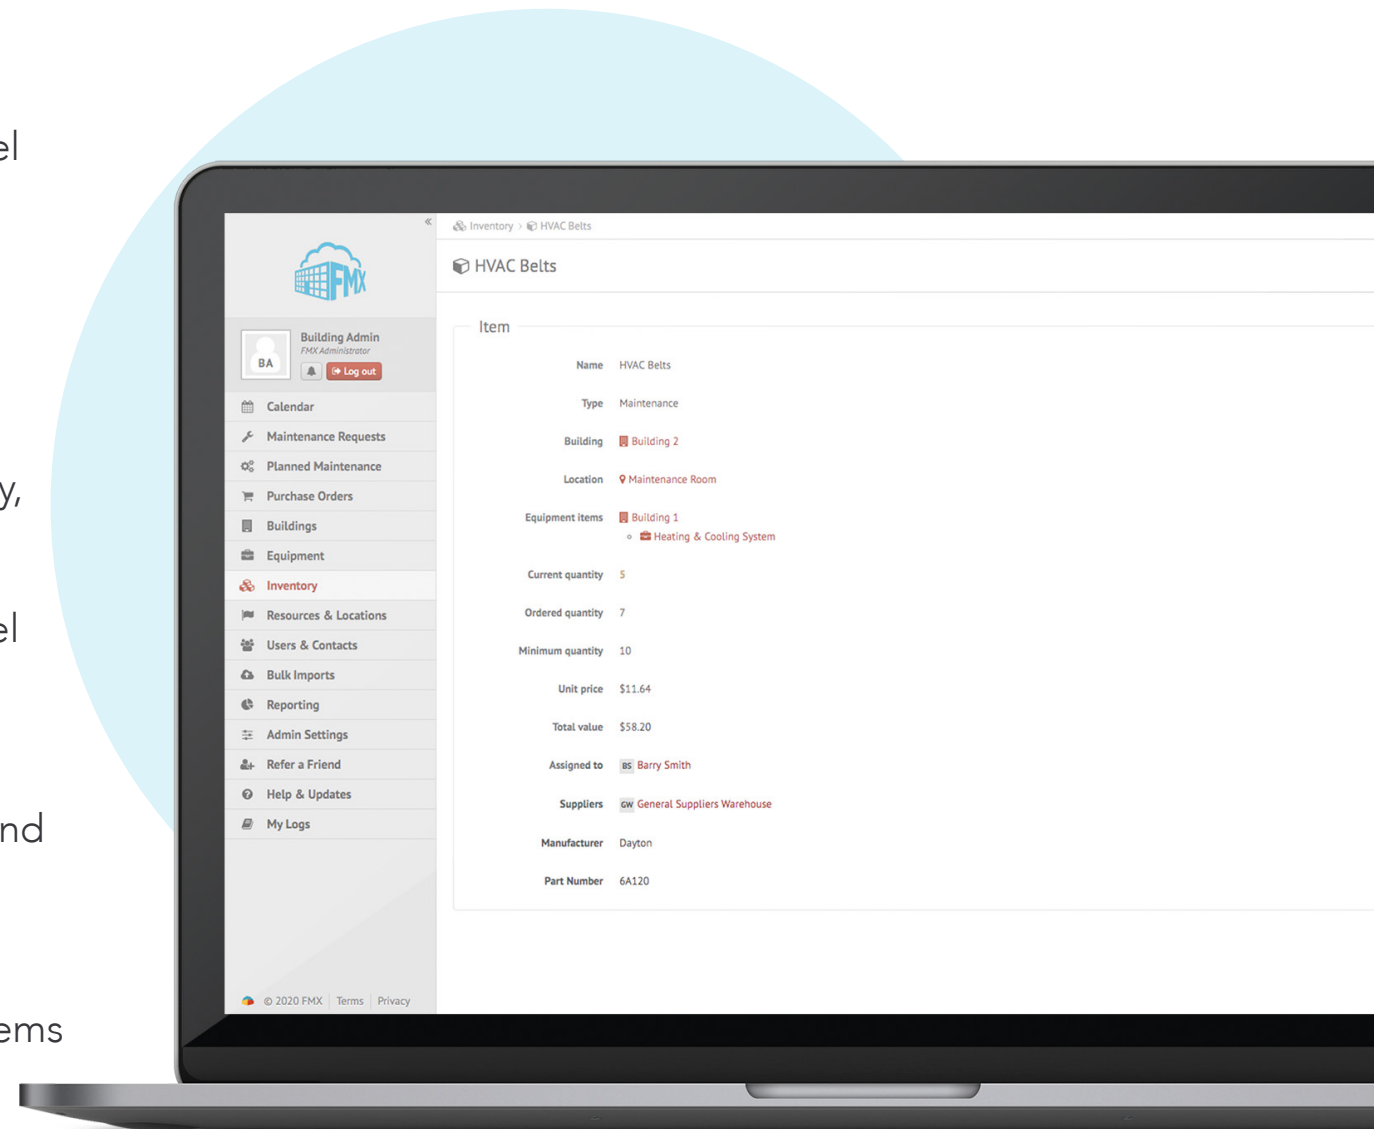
el

y,

el

nd

ems

FMX

BA

Building Admin
FMX Administrator

Log out

Calendar
Maintenance Requests
Planned Maintenance
Purchase Orders
Buildings
Equipment
Inventory
Resources & Locations
Users & Contacts
Bulk Imports
Reporting
Admin Settings
Refer a Friend
Help & Updates
My Logs

© 2020 FMX | Terms | Privacy

Inventory › HVAC Belts

HVAC Belts

Item

| | |
|---|---|
| Name | HVAC Belts |
| Type | Maintenance |
| Building | Building 2 |
| Location | Maintenance Room |
| Equipment items | Building 1<br>Heating & Cooling System |
| Current quantity | 5 |
| Ordered quantity | 7 |
| Minimum quantity | 10 |
| Unit price | \$11.64 |
| Total value | \$58.20 |
| Assigned to | BS Barry Smith |
| Suppliers | GW General Suppliers Warehouse |
| Manufacturer | Dayton |
| Part Number | 6A120 |